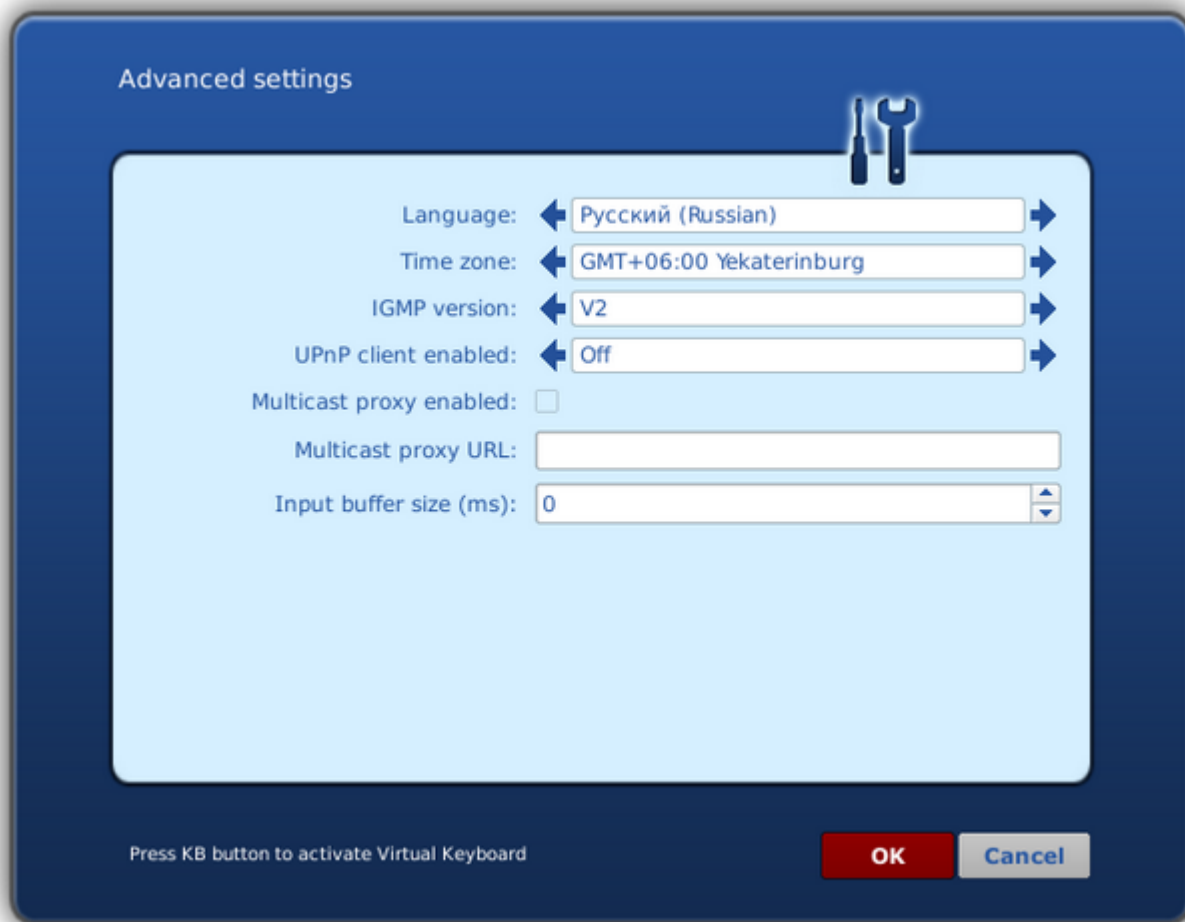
Advanced settings

Language: Русский (Russian)

Time zone: GMT+06:00 Yekaterinburg

IGMP version: V2

UPnP client enabled: Off

Multicast proxy enabled:

Multicast proxy URL:

Input buffer size (ms): 0

Press KB button to activate Virtual Keyboard

OK

Cancel